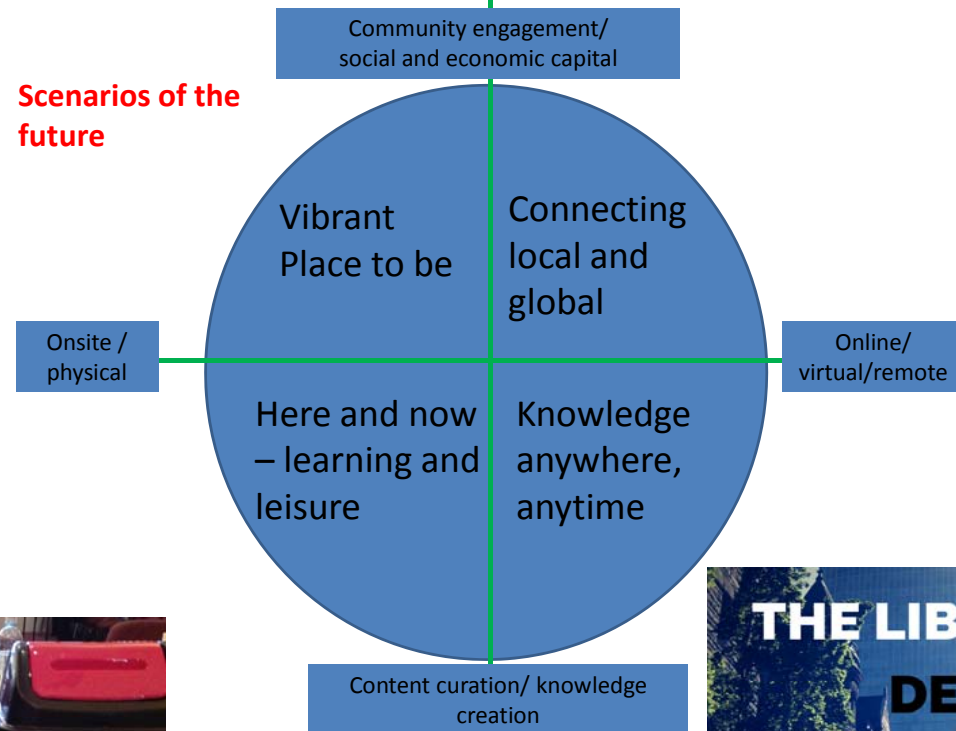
Community engagement/ social and economic capital

Scenarios of the future

Vibrant Place to be

Connecting local and global

Onsite / physical

Online/ virtual/remote

Here and now – learning and leisure

Knowledge anywhere, anytime

THE LIB

DE

Content curation/ knowledge creation